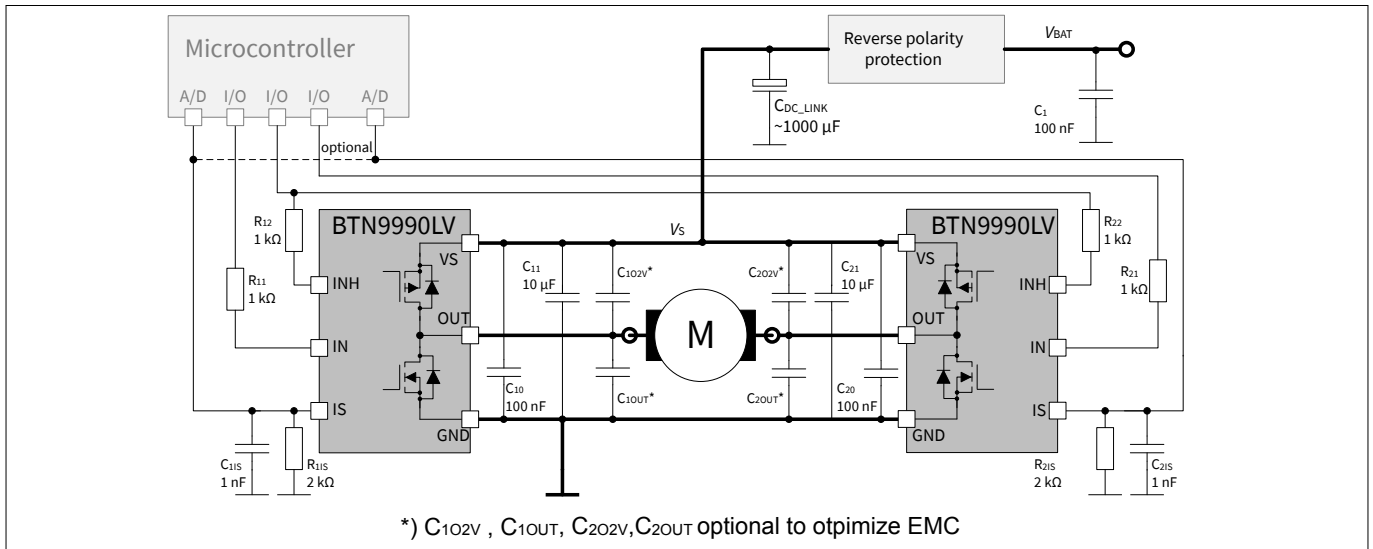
Microcontroller

A/D I/O I/O I/O A/D

optional

Reverse polarity protection

$V_{BAT}$

$C_{DC\_LINK}$
~1000 µF

$C_1$
100 nF

$R_{12}$
1 kΩ

$R_{11}$
1 kΩ

BTN9990LV

VS
INH
OUT
IN
IS
GND

$V_S$

$C_{11}$
10 µF

$C_{1O2V}$*

$C_{10}$
100 nF

$C_{1OUT}$*

M

$C_{2O2V}$*

$C_{21}$
10 µF

$C_{2OUT}$*

$C_{20}$
100 nF

BTN9990LV

VS
INH
OUT
IN
IS
GND

$R_{22}$
1 kΩ

$R_{21}$
1 kΩ

$C_{1IS}$
1 nF

$R_{1IS}$
2 kΩ

$R_{2IS}$
2 kΩ

$C_{2IS}$
1 nF

*) $C_{1O2V}$ , $C_{1OUT}$, $C_{2O2V}$,$C_{2OUT}$ optional to otpimize EMC